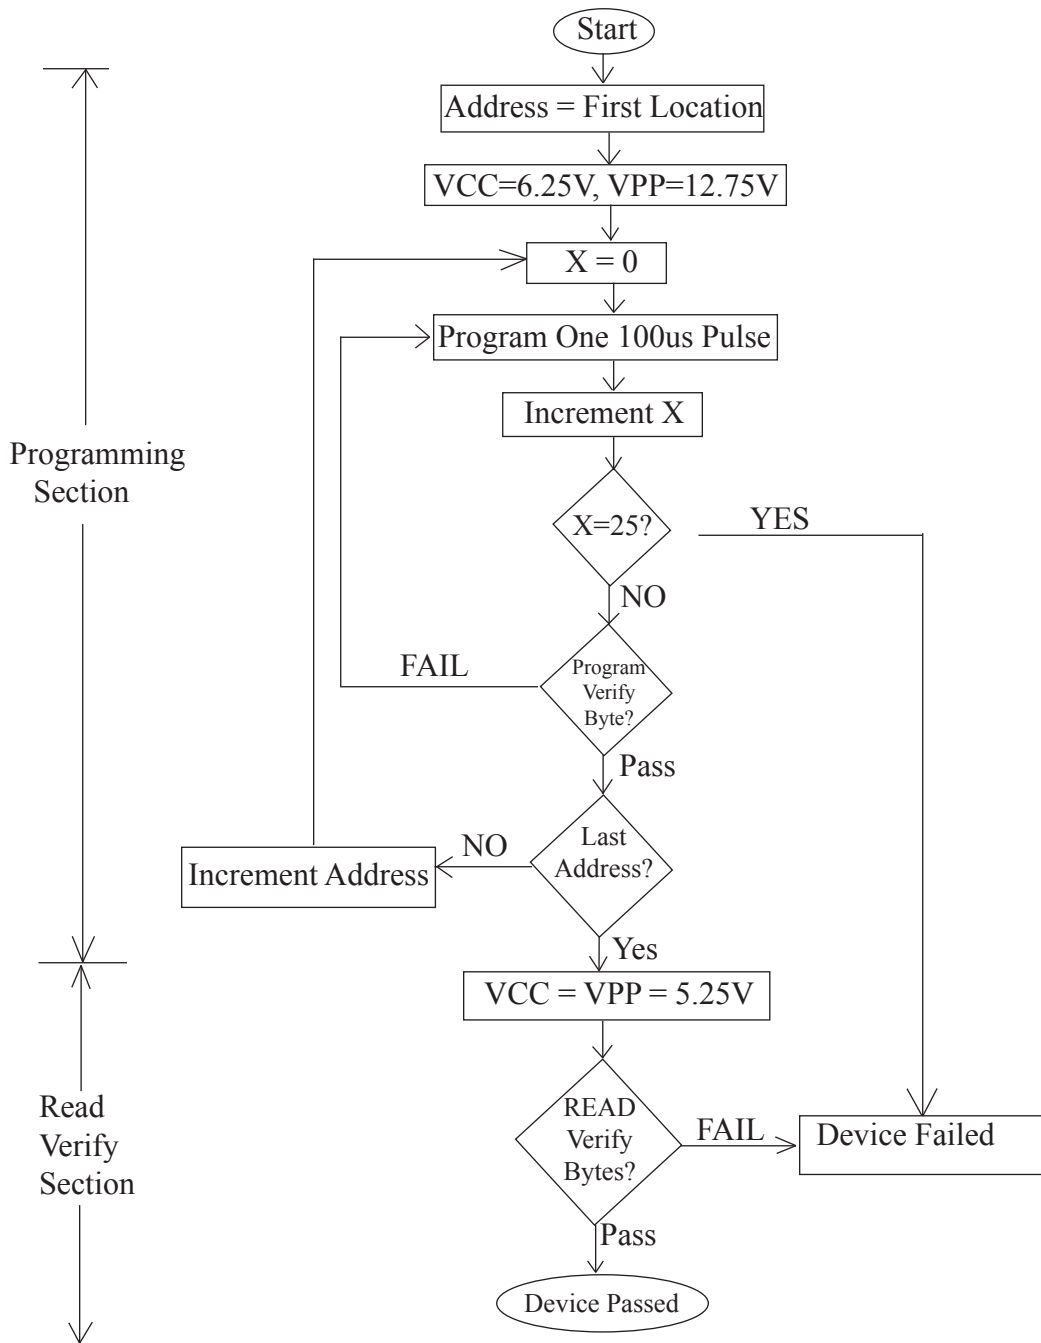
Start

Address = First Location

VCC=6.25V, VPP=12.75V

X = 0

Program One 100us Pulse

Increment X

Programming Section

X=25?

YES

NO

FAIL

Program Verify Byte?

Pass

NO

Increment Address

Last Address?

Yes

VCC = VPP = 5.25V

Read Verify Section

READ Verify Bytes?

FAIL

Device Failed

Pass

Device Passed